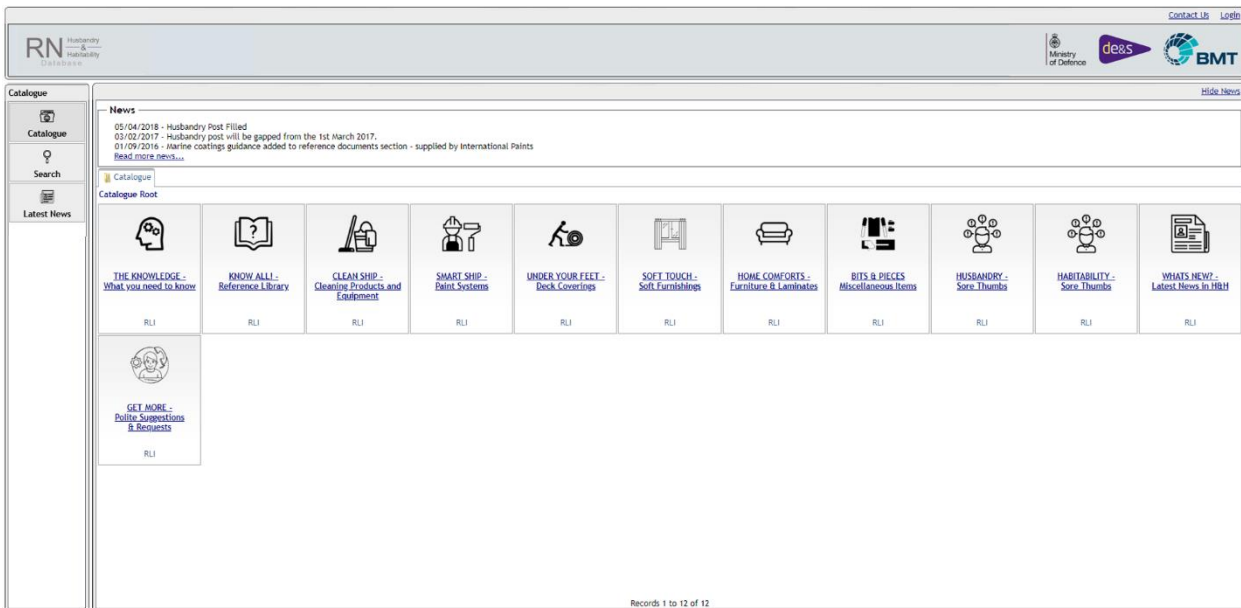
Contact Us Login

RN Husbandry & Habitability Database

Ministry of Defence

de&s

BMT

Catalogue

Catalogue

Search

Latest News

Hide News

News

05/04/2018 - Husbandry Post Filled
03/02/2017 - Husbandry post will be gapped from the 1st March 2017.
01/09/2016 - Marine coatings guidance added to reference documents section - supplied by International Paints
Read more news...

Catalogue

Catalogue Root

THE KNOWLEDGE - What you need to know

RLI

KNOW ALL! - Reference Library

RLI

CLEAN SHIP - Cleaning Products and Equipment

RLI

SMART SHIP - Paint Systems

RLI

UNDER YOUR FEET - Deck Coverings

RLI

SOFT TOUCH - Soft Furnishings

RLI

HOME COMFORTS - Furniture & Laminates

RLI

BITS & PIECES Miscellaneous Items

RLI

HUSBANDRY - Sore Thumbs

RLI

HABITABILITY - Sore Thumbs

RLI

WHATS NEW? - Latest News in H&H

RLI

GET MORE - Polite Suggestions & Requests

RLI

Records 1 to 12 of 12